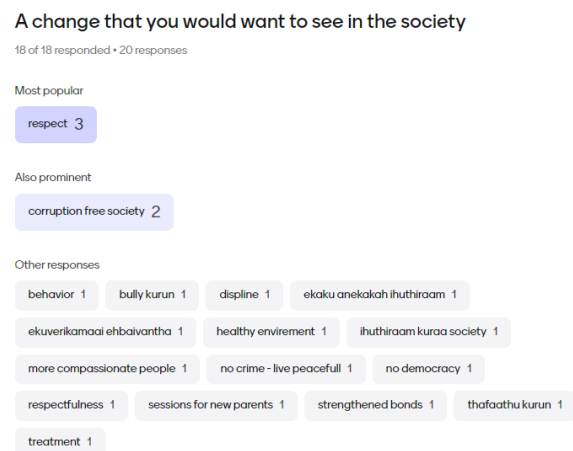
A change that you would want to see in the society

18 of 18 responded • 20 responses

Most popular

respect 3

Also prominent

corruption free society 2

Other responses

behavior 1
bully kurun 1
displine 1
ekaku anekakah ihuthiraam 1
ekuverikamaai ehbaivantha 1
healthy envirement 1
ihuthiraam kuraa society 1
more compassionate people 1
no crime - live peacefull 1
no democracy 1
respectfulness 1
sessions for new parents 1
strengthened bonds 1
thafaathu kurun 1
treatment 1